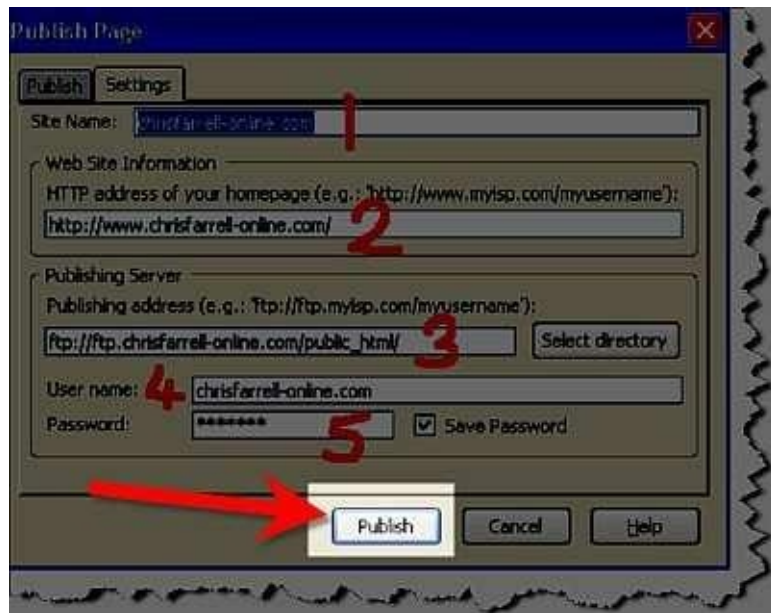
Publish Page

Publish | Settings

Site Name: chrisfarrell-online.com 1

Web Site Information

HTTP address of your homepage (e.g.: 'http://www.myisp.com/myusername'):

http://www.chrisfarrell-online.com/ 2

Publishing Server

Publishing address (e.g.: 'ftp://ftp.myisp.com/myusername'):

ftp://ftp.chrisfarrell-online.com/public_html/ 3 Select directory

User name: 4 chrisfarrell-online.com

Password: ******* 5 Save Password

Publish Cancel Help